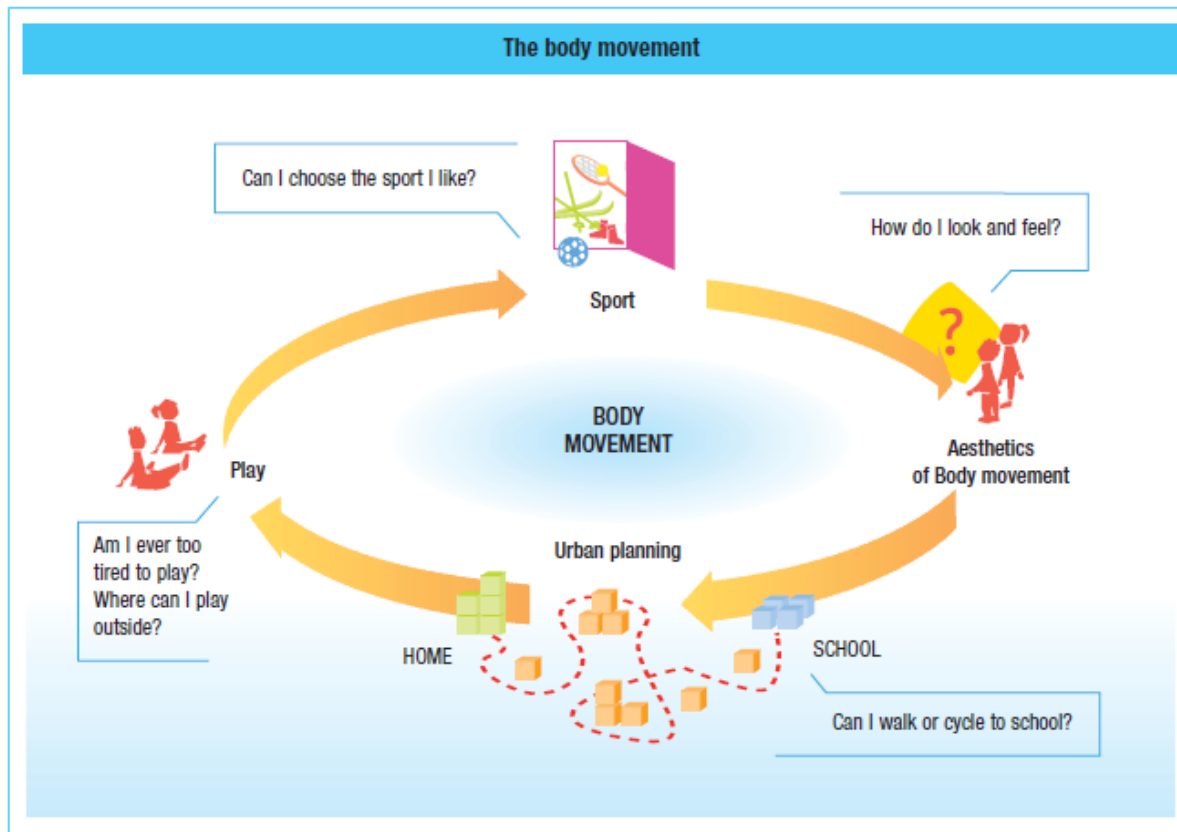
The body movement

Can I choose the sport I like?

Sport

How do I look and feel?

BODY MOVEMENT

Play

Aesthetics of Body movement

Am I ever too tired to play? Where can I play outside?

Urban planning

HOME

SCHOOL

Can I walk or cycle to school?